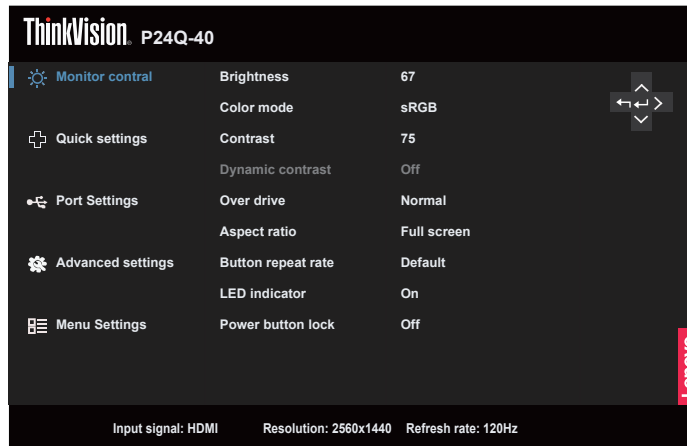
ThinkVision. P24Q-40

Monitor contral
Quick settings
Port Settings
Advanced settings
Menu Settings

| | |
|---|---|
| Brightness | 67 |
| Color mode | sRGB |
| Contrast | 75 |
| Dynamic contrast | Off |
| Over drive | Normal |
| Aspect ratio | Full screen |
| Button repeat rate | Default |
| LED indicator | On |
| Power button lock | Off |

Lenovo

Input signal: HDMI Resolution: 2560x1440 Refresh rate: 120Hz